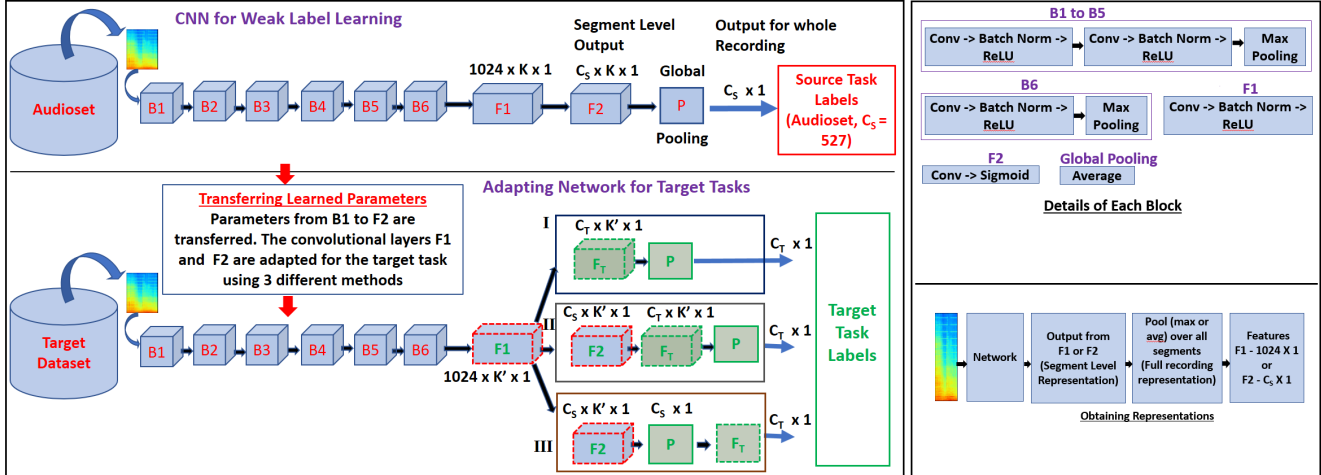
CNN for Weak Label Learning

Audioset

B1 B2 B3 B4 B5 B6

1024 x K x 1

F1

Segment Level Output

$C_S$ x K x 1

F2

Global Pooling

P

Output for whole Recording

$C_S$ x 1

Source Task Labels (Audioset, $C_S$ = 527)

Adapting Network for Target Tasks

Transferring Learned Parameters
Parameters from B1 to F2 are transferred. The convolutional layers F1 and F2 are adapted for the target task using 3 different methods

Target Dataset

B1 B2 B3 B4 B5 B6

F1

1024 x K' x 1

I

$C_T$ x K' x 1

$F_T$

P

$C_T$ x 1

II

$C_S$ x K' x 1

F2

$C_T$ x K' x 1

$F_T$

P

$C_T$ x 1

III

$C_S$ x K' x 1

F2

$C_S$ x 1

P

$F_T$

$C_T$ x 1

Target Task Labels

B1 to B5

Conv -> Batch Norm -> ReLU

Conv -> Batch Norm -> ReLU

Max Pooling

B6

Conv -> Batch Norm -> ReLU

Max Pooling

F1

Conv -> Batch Norm -> ReLU

F2

Conv -> Sigmoid

Global Pooling

Average

Details of Each Block

Network

Output from F1 or F2 (Segment Level Representation)

Pool (max or avg) over all segments (Full recording representation)

Features F1 - 1024 X 1 or F2 - $C_S$ X 1

Obtaining Representations